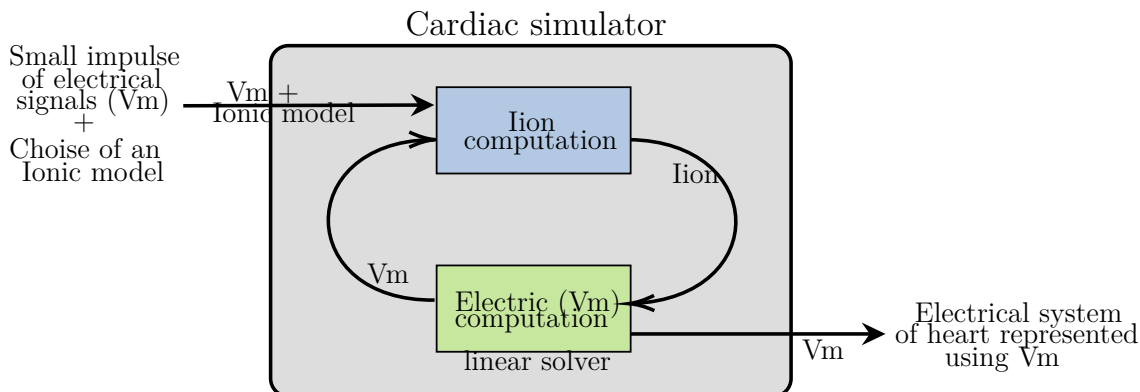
Cardiac simulator

Small impulse of electrical signals (Vm) + Choise of an Ionic model

Vm + Ionic model

Iion computation

Iion

Vm

Electric (Vm) computation

linear solver

Vm

Electrical system of heart represented using Vm